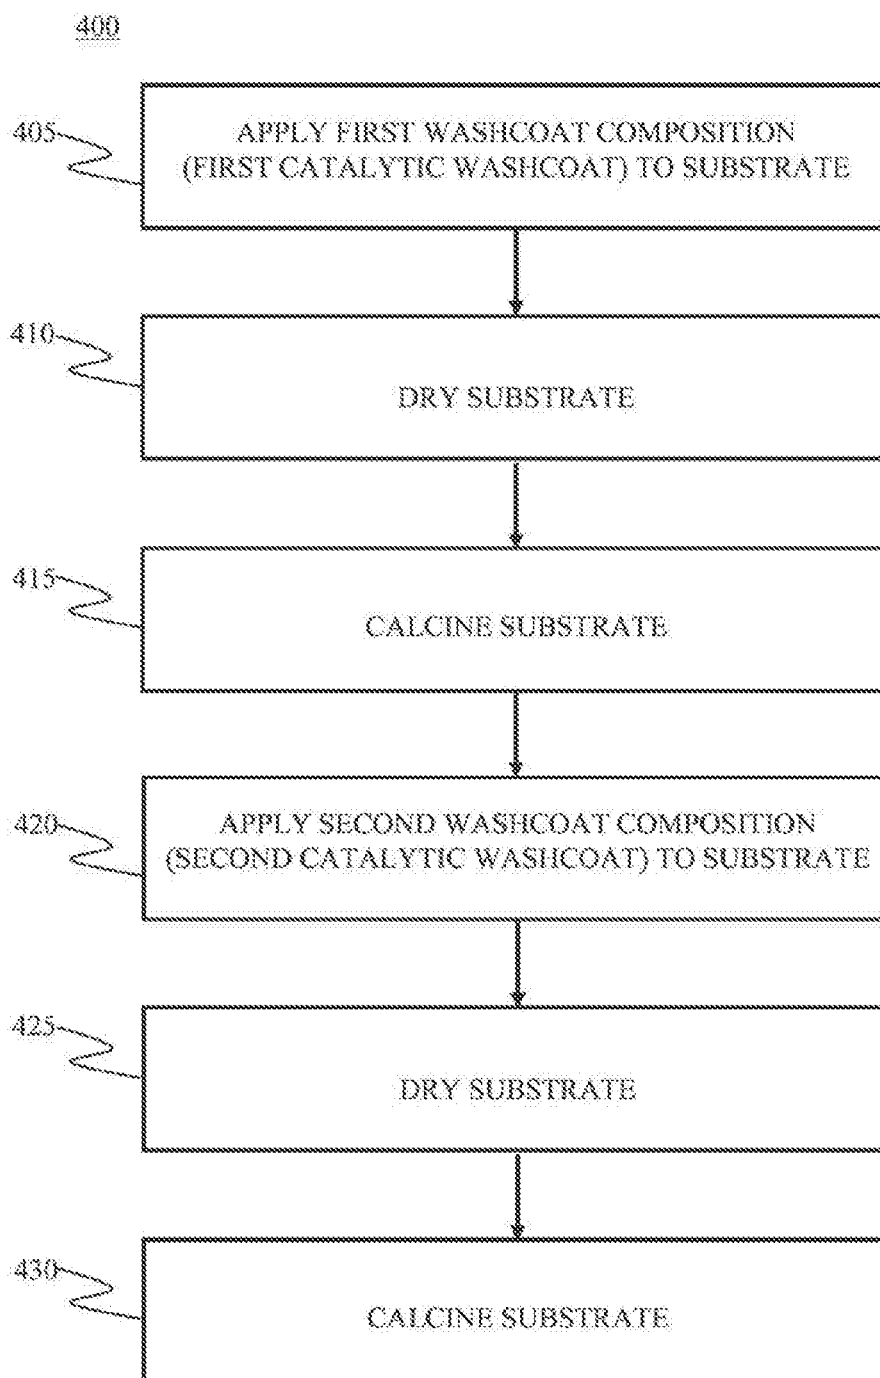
400

405

APPLY FIRST WASHCOAT COMPOSITION (FIRST CATALYTIC WASHCOAT) TO SUBSTRATE

410

DRY SUBSTRATE

415

CALCINE SUBSTRATE

420

APPLY SECOND WASHCOAT COMPOSITION (SECOND CATALYTIC WASHCOAT) TO SUBSTRATE

425

DRY SUBSTRATE

430

CALCINE SUBSTRATE